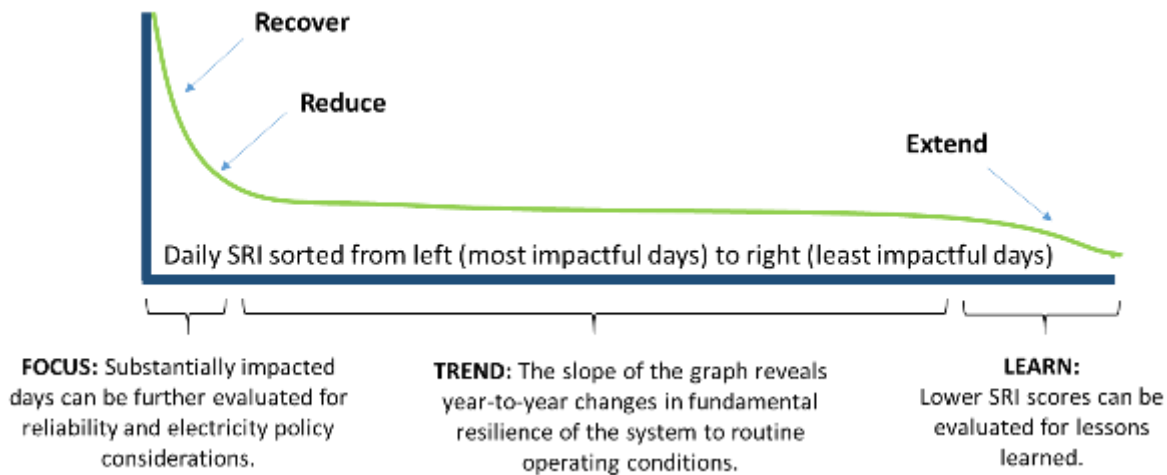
Recover

Reduce

Extend

Daily SRI sorted from left (most impactful days) to right (least impactful days)

FOCUS: Substantially impacted days can be further evaluated for reliability and electricity policy considerations.

TREND: The slope of the graph reveals year-to-year changes in fundamental resilience of the system to routine operating conditions.

LEARN: Lower SRI scores can be evaluated for lessons learned.